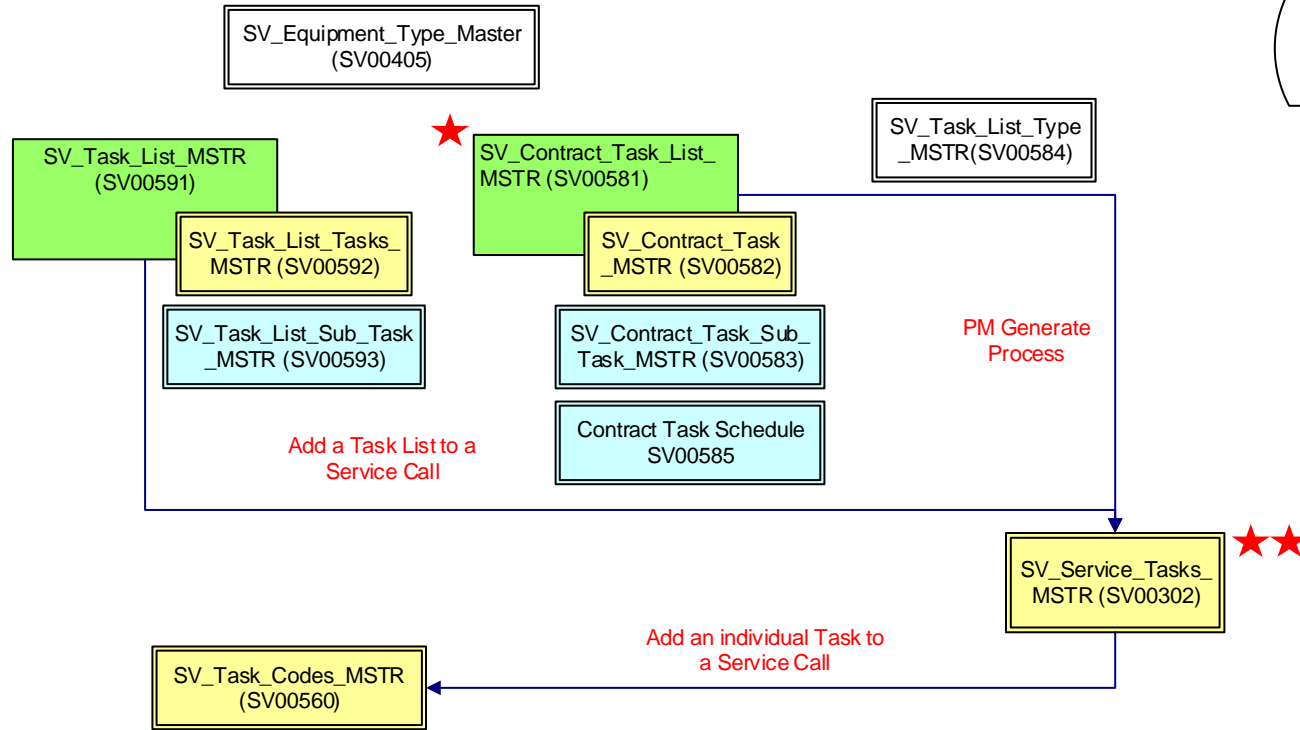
SV_Equipment_Type_Master (SV00405)

SV_Task_List_MSTR (SV00591)

SV_Task_List_Tasks_ MSTR (SV00592)

SV_Task_List_Sub_Task _MSTR (SV00593)

SV_Contract_Task_List_ MSTR (SV00581)

SV_Contract_Task _MSTR (SV00582)

SV_Contract_Task_Sub_ Task_MSTR (SV00583)

Contract Task Schedule SV00585

SV_Task_List_Type _MSTR(SV00584)

PM Generate Process

Add a Task List to a Service Call

SV_Service_Tasks_ MSTR (SV00302)

Add an individual Task to a Service Call

SV_Task_Codes_MSTR (SV00560)